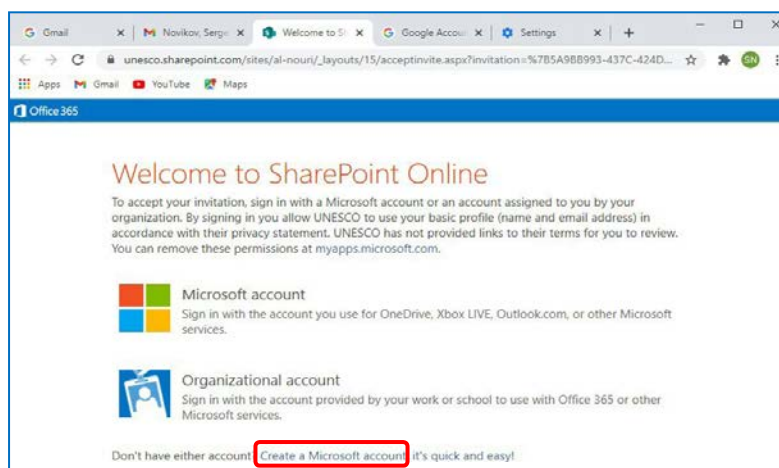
Gmail × M Novikov, Serge × Welcome to S × Google Accou × Settings × +

unesco.sharepoint.com/sites/al-nouri/_layouts/15/acceptinvite.aspx?invitation=%7B5A9BB993-437C-424D...

SN

Apps Gmail YouTube Maps

Office 365

Welcome to SharePoint Online

To accept your invitation, sign in with a Microsoft account or an account assigned to you by your organization. By signing in you allow UNESCO to use your basic profile (name and email address) in accordance with their privacy statement. UNESCO has not provided links to their terms for you to review. You can remove these permissions at myapps.microsoft.com.

Microsoft account

Sign in with the account you use for OneDrive, Xbox LIVE, Outlook.com, or other Microsoft services.

Organizational account

Sign in with the account provided by your work or school to use with Office 365 or other Microsoft services.

Don't have either account? Create a Microsoft account, it's quick and easy!